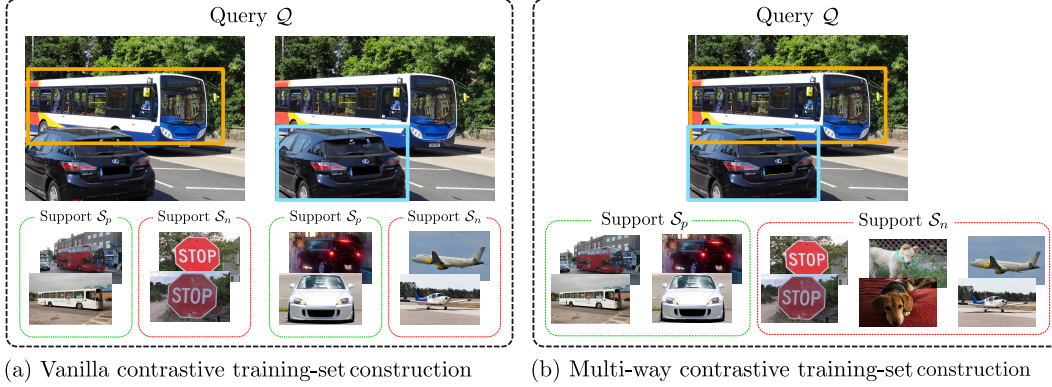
Query $\mathcal{Q}$

Support $\mathcal{S}_p$

Support $\mathcal{S}_n$

STOP

STOP

Support $\mathcal{S}_p$

Support $\mathcal{S}_n$

(a) Vanilla contrastive training-set construction

Query $\mathcal{Q}$

Support $\mathcal{S}_p$

Support $\mathcal{S}_n$

STOP

STOP

(b) Multi-way contrastive training-set construction